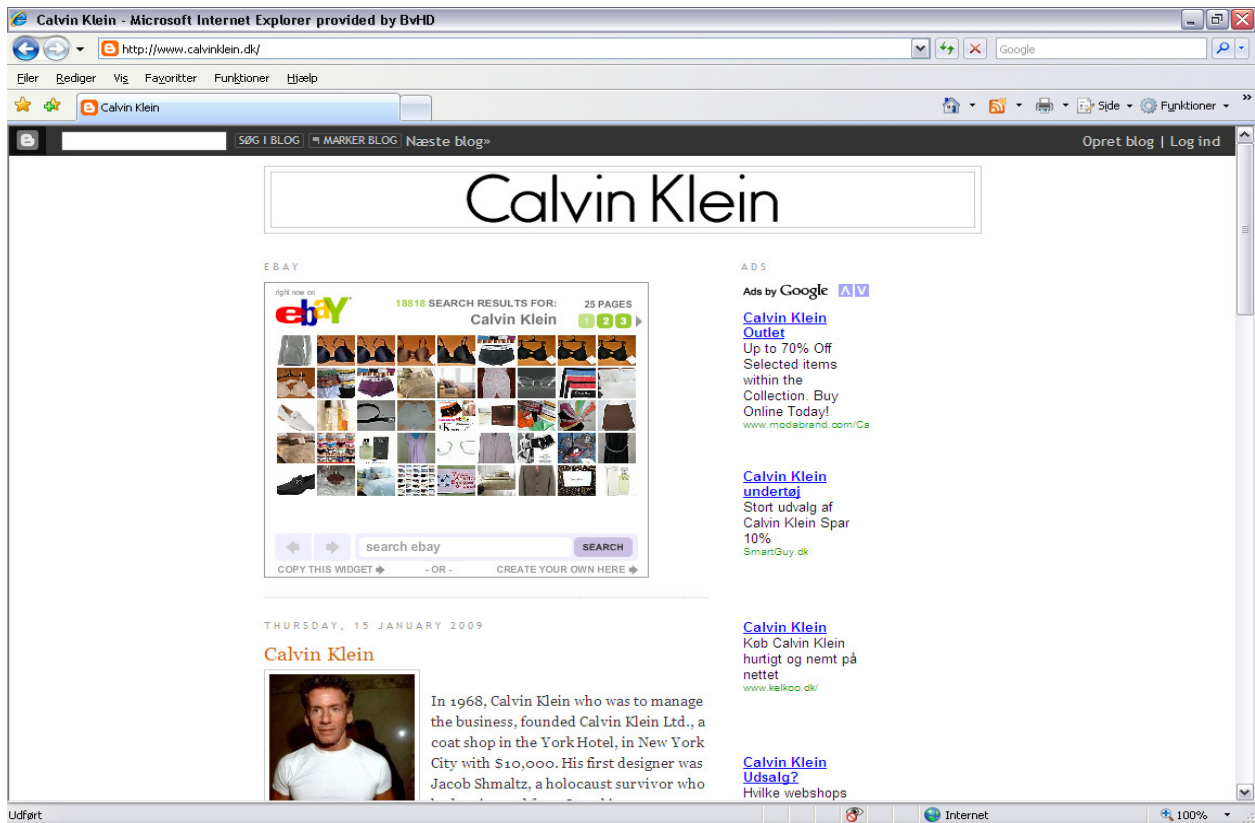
Calvin Klein - Microsoft Internet Explorer provided by BvHD

http://www.calvinklein.dk/

Google

Filer Rediger Vis Favoritter Funktioner Hjælp

Calvin Klein

Side Funktioner

SØG I BLOG MARKER BLOG Næste blog»

Opret blog | Log ind

Calvin Klein

EBAY

right now on ebay

18818 SEARCH RESULTS FOR: Calvin Klein

25 PAGES

1 2 3

search ebay

SEARCH

COPY THIS WIDGET - OR - CREATE YOUR OWN HERE

ADS

Ads by Google

Calvin Klein Outlet
Up to 70% Off Selected items within the Collection. Buy Online Today!
www.modabrand.com/Ca

Calvin Klein undertøj
Stort udvalg af Calvin Klein Spar 10%
SmartGuy.dk

Calvin Klein
Køb Calvin Klein hurtigt og nemt på nettet
www.kelkoo.dk/

Calvin Klein Udsalg?
Hvilke webshops

THURSDAY, 15 JANUARY 2009

Calvin Klein

In 1968, Calvin Klein who was to manage the business, founded Calvin Klein Ltd., a coat shop in the York Hotel, in New York City with $10,000. His first designer was Jacob Shmaltz, a holocaust survivor who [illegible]

Udført

Internet

100%